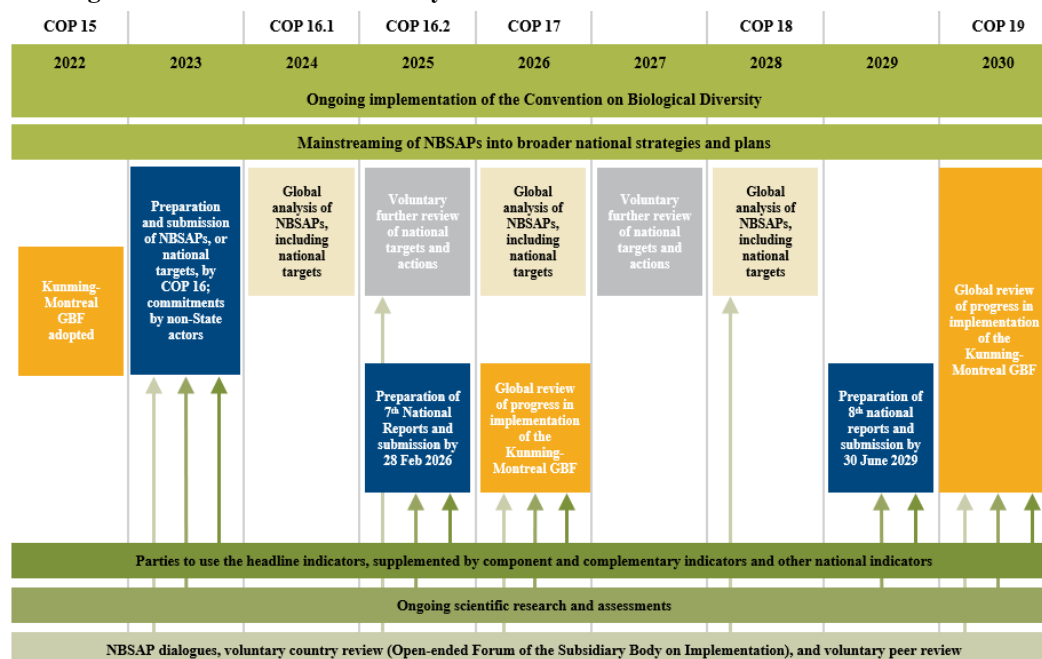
| COP 15 | | COP 16.1 | COP 16.2 | COP 17 | | COP 18 | | COP 19 |
|---|---|---|---|---|---|---|---|---|
| 2022 | 2023 | 2024 | 2025 | 2026 | 2027 | 2028 | 2029 | 2030 |

Ongoing implementation of the Convention on Biological Diversity

Mainstreaming of NBSAPs into broader national strategies and plans

Kunming-Montreal GBF adopted

Preparation and submission of NBSAPs, or national targets, by COP 16; commitments by non-State actors

Global analysis of NBSAPs, including national targets

Voluntary further review of national targets and actions

Preparation of 7th National Reports and submission by 28 Feb 2026

Global analysis of NBSAPs, including national targets

Global review of progress in implementation of the Kunming-Montreal GBF

Voluntary further review of national targets and actions

Global analysis of NBSAPs, including national targets

Preparation of 8th national reports and submission by 30 June 2029

Global review of progress in implementation of the Kunming-Montreal GBF

Parties to use the headline indicators, supplemented by component and complementary indicators and other national indicators

Ongoing scientific research and assessments

NBSAP dialogues, voluntary country review (Open-ended Forum of the Subsidiary Body on Implementation), and voluntary peer review